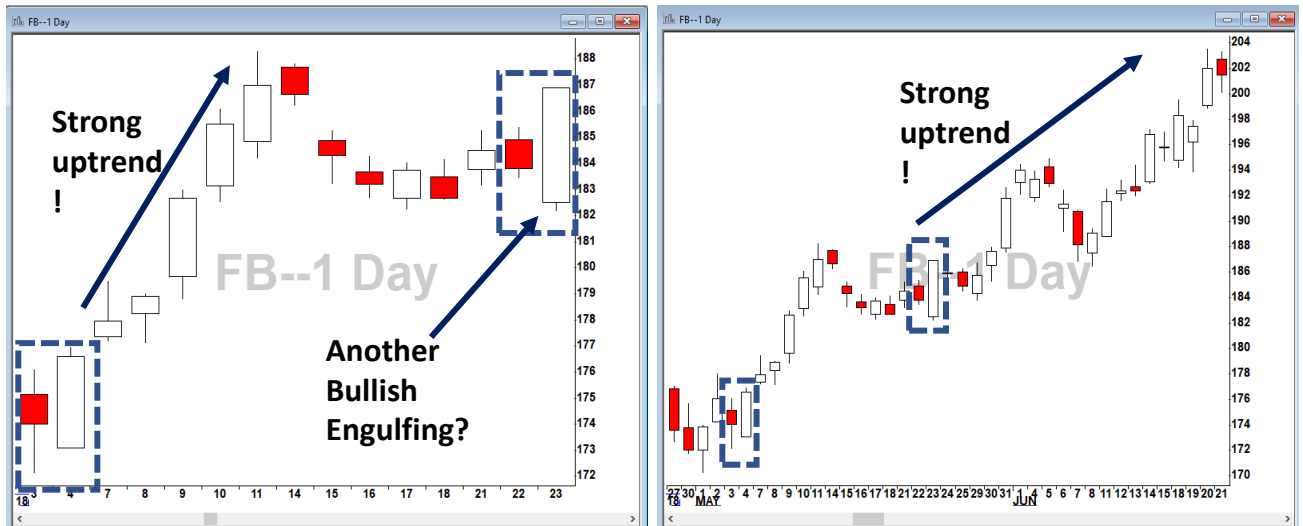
FB--1 Day

Strong uptrend !

Another Bullish Engulfing?

FB--1 Day

188
187
186
185
184
183
182
181
180
179
178
177
176
175
174
173
172

18 3 4 7 8 9 10 11 14 15 16 17 18 21 22 23

FB--1 Day

Strong uptrend !

FB--1 Day

204
202
200
198
196
194
192
190
188
186
184
182
180
178
176
174
172
170

27 30 1 2 3 4 7 8 9 10 11 14 15 16 17 18 21 22 23 24 25 29 30 31 1 4 5 6 7 8 11 12 13 14 15 18 19 20 21
18 MAY JUN